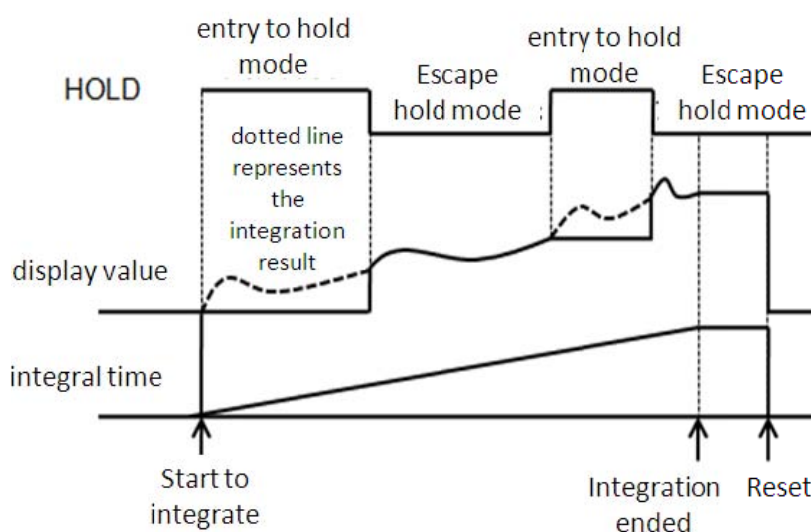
entry to hold mode

HOLD

Escape hold mode

entry to hold mode

Escape hold mode

dotted line represents the integration result

display value

integral time

Start to integrate

Integration ended

Reset